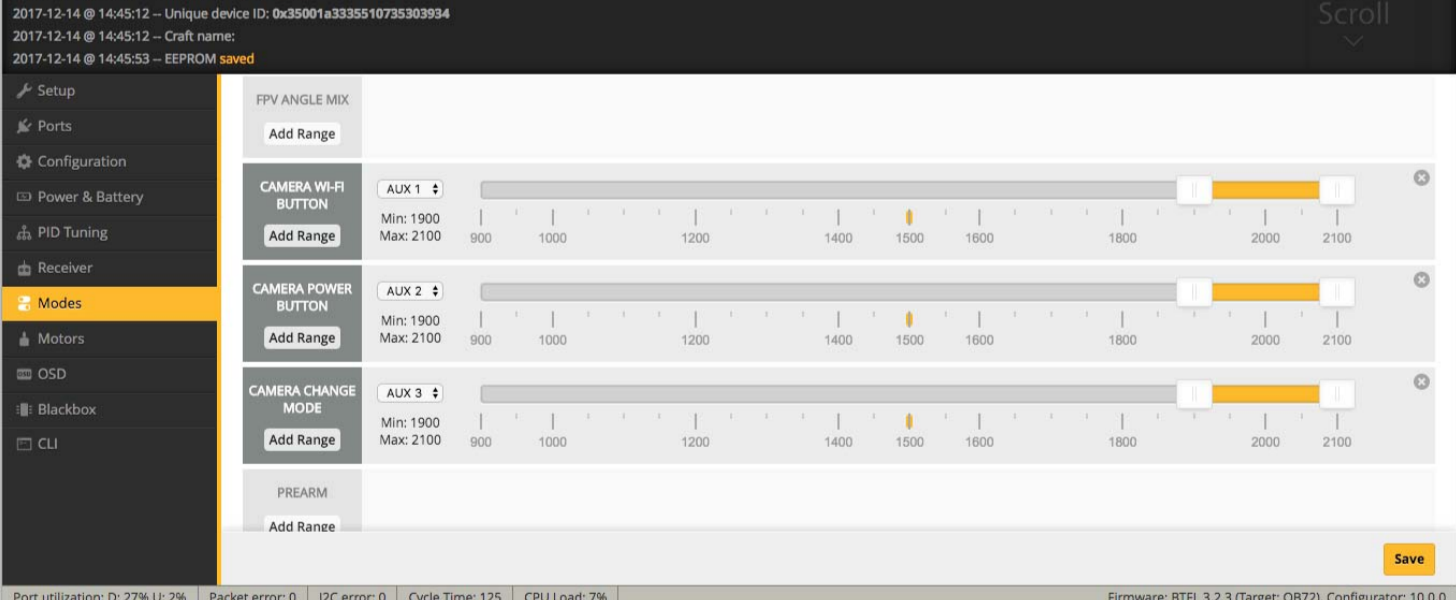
2017-12-14 @ 14:45:12 -- Unique device ID: 0x35001a3335510735303934
2017-12-14 @ 14:45:12 -- Craft name:
2017-12-14 @ 14:45:53 -- EEPROM saved

Scroll

Setup
Ports
Configuration
Power & Battery
PID Tuning
Receiver
Modes
Motors
OSD
Blackbox
CLI

FPV ANGLE MIX
Add Range

CAMERA WI-FI BUTTON
Add Range
AUX 1
Min: 1900
Max: 2100
900 1000 1200 1400 1500 1600 1800 2000 2100

CAMERA POWER BUTTON
Add Range
AUX 2
Min: 1900
Max: 2100
900 1000 1200 1400 1500 1600 1800 2000 2100

CAMERA CHANGE MODE
Add Range
AUX 3
Min: 1900
Max: 2100
900 1000 1200 1400 1500 1600 1800 2000 2100

PREARM
Add Range

Save

Port utilization: D: 27% U: 2% | Packet error: 0 | I2C error: 0 | Cycle Time: 125 | CPU Load: 7%
Firmware: BTFL 3.2.3 (Target: OB72), Configurator: 10.0.0